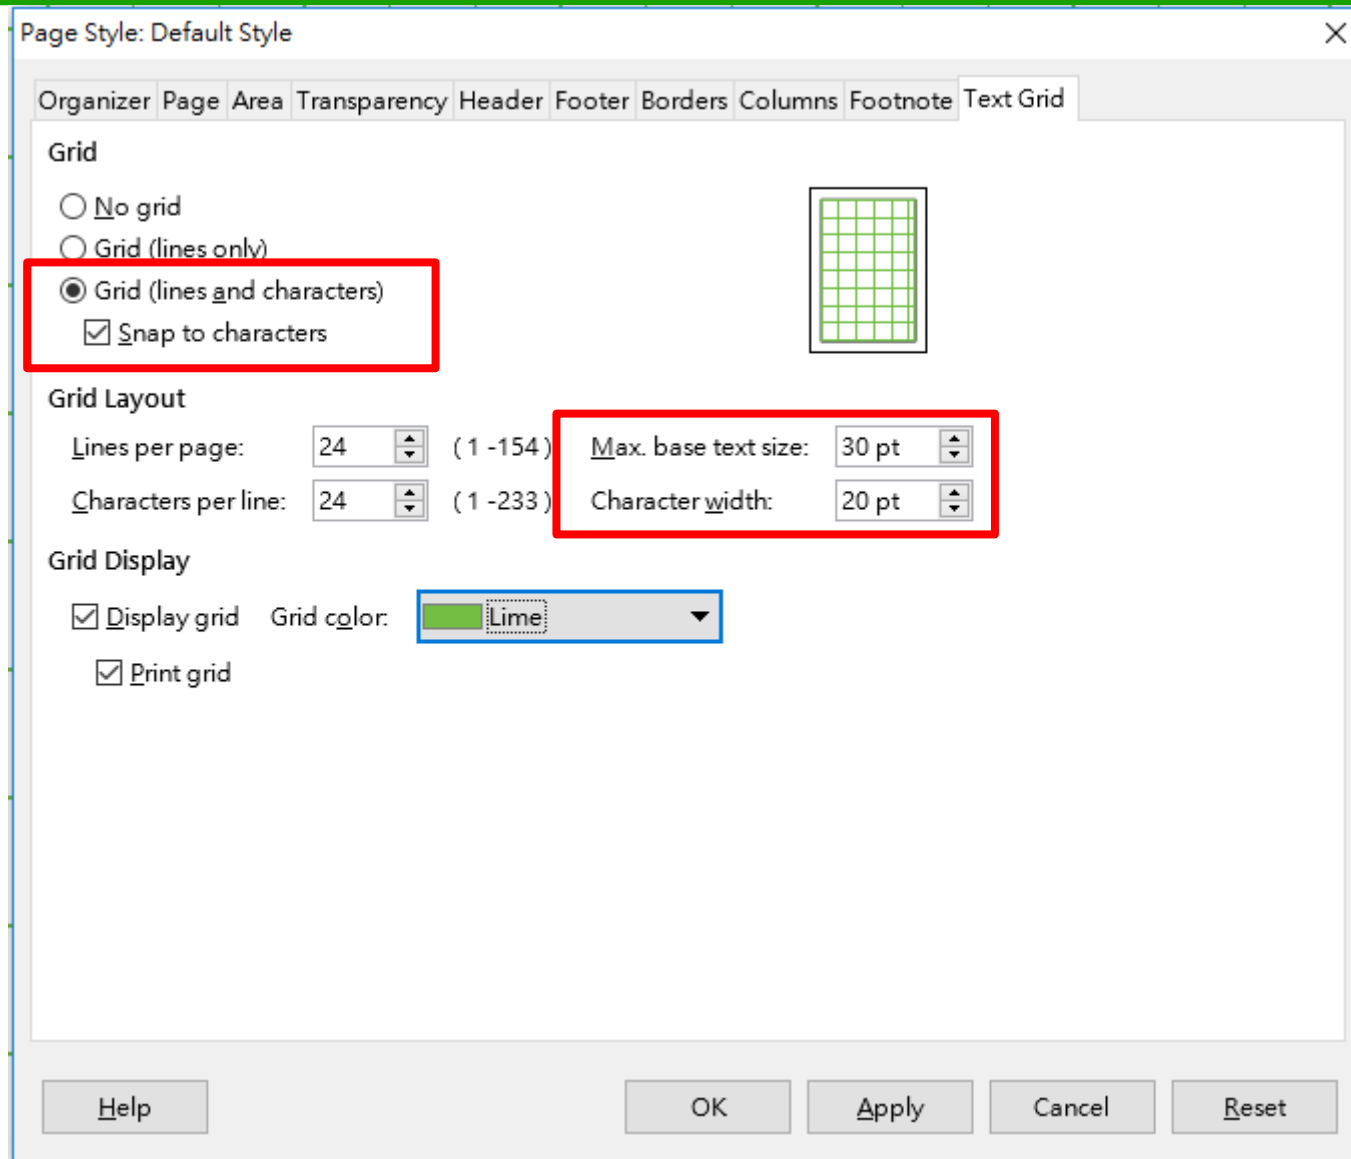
Page Style: Default Style

Organizer Page Area Transparency Header Footer Borders Columns Footnote Text Grid

Grid

No grid

Grid (lines only)

Grid (lines and characters)

Snap to characters

Grid Layout

Lines per page: 24 ( 1 -154 )

Characters per line: 24 ( 1 -233 )

Max. base text size: 30 pt

Character width: 20 pt

Grid Display

Display grid Grid color: Lime

Print grid

Help OK Apply Cancel Reset